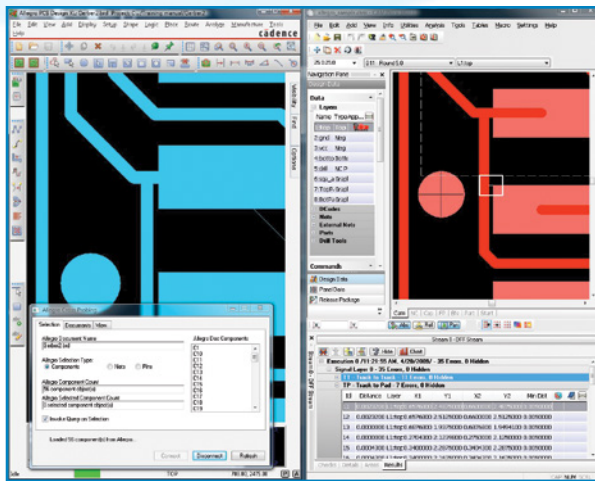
Allegro PCB Design XL

File Edit View Add Display Setup Shape Logic Place Route Analyze Manufacture Tools Help

cadence

Visibility Find Options

Allegro Cross Probing

Selection Documents View

Allegro Document Name

Allegro Selection Type:

Components Nets Pins

Allegro Component Count

Allegro Selected Component Count

Allegro Doc Components

C1
C10
C11
C12
C13
C14
C15
C16
C17
C18
C19

Invoke Query on Selection

Loaded 56 component(s) from Allegro.

Connect Disconnect Refresh

TOP

File Edit View Info Utilities Analysis Tools Tables Macro Settings Help

Navigation Panel

Design Data

Layers

Name

2.gnd Neg
3.vcc Neg
4.botto Both
5.drill NC P
6.top_s Sig
7.TopP Sig
8.BotP Sig

PCB

Nets

External Nets

Parts

Drill Tools

Commands

Design Data

Panel Data

Release Package

Core

Streams 0 - DFF Streams

Hide Chart

Execution 0 - 35 Errors, 0 Hidden

Signal Layer 0 - 35 Errors, 0 Hidden

TP - Track to Track - 15 Errors, 0 Hidden

TP - Track to Pad - 7 Errors, 0 Hidden

Distance Layer X1 Y1 X2 Y2 Min Dist

Checks Details Areas Results